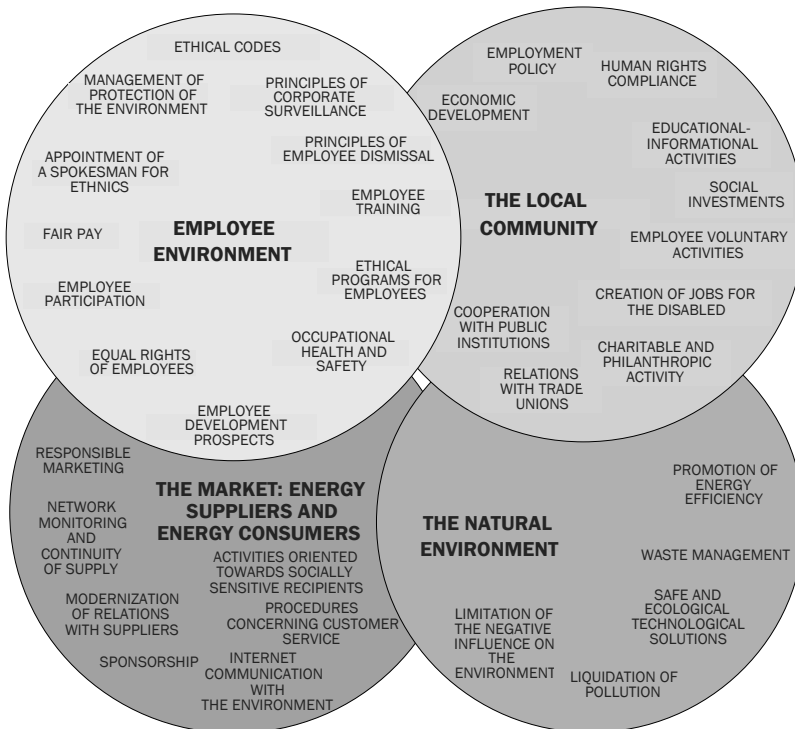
ETHICAL CODES

MANAGEMENT OF PROTECTION OF THE ENVIRONMENT

PRINCIPLES OF CORPORATE SURVEILLANCE

PRINCIPLES OF EMPLOYEE DISMISSAL

APPOINTMENT OF A SPOKESMAN FOR ETHNICS

EMPLOYEE TRAINING

FAIR PAY

EMPLOYEE ENVIRONMENT

ETHICAL PROGRAMS FOR EMPLOYEES

EMPLOYEE PARTICIPATION

OCCUPATIONAL HEALTH AND SAFETY

EQUAL RIGHTS OF EMPLOYEES

EMPLOYEE DEVELOPMENT PROSPECTS

EMPLOYMENT POLICY

HUMAN RIGHTS COMPLIANCE

ECONOMIC DEVELOPMENT

EDUCATIONAL-INFORMATIONAL ACTIVITIES

THE LOCAL COMMUNITY

SOCIAL INVESTMENTS

EMPLOYEE VOLUNTARY ACTIVITIES

CREATION OF JOBS FOR THE DISABLED

COOPERATION WITH PUBLIC INSTITUTIONS

CHARITABLE AND PHILANTHROPIC ACTIVITY

RELATIONS WITH TRADE UNIONS

RESPONSIBLE MARKETING

THE MARKET: ENERGY SUPPLIERS AND ENERGY CONSUMERS

NETWORK MONITORING AND CONTINUITY OF SUPPLY

ACTIVITIES ORIENTED TOWARDS SOCIALLY SENSITIVE RECIPIENTS

MODERNIZATION OF RELATIONS WITH SUPPLIERS

PROCEDURES CONCERNING CUSTOMER SERVICE

SPONSORSHIP

INTERNET COMMUNICATION WITH THE ENVIRONMENT

PROMOTION OF ENERGY EFFICIENCY

THE NATURAL ENVIRONMENT

WASTE MANAGEMENT

SAFE AND ECOLOGICAL TECHNOLOGICAL SOLUTIONS

LIMITATION OF THE NEGATIVE INFLUENCE ON THE ENVIRONMENT

LIQUIDATION OF POLLUTION